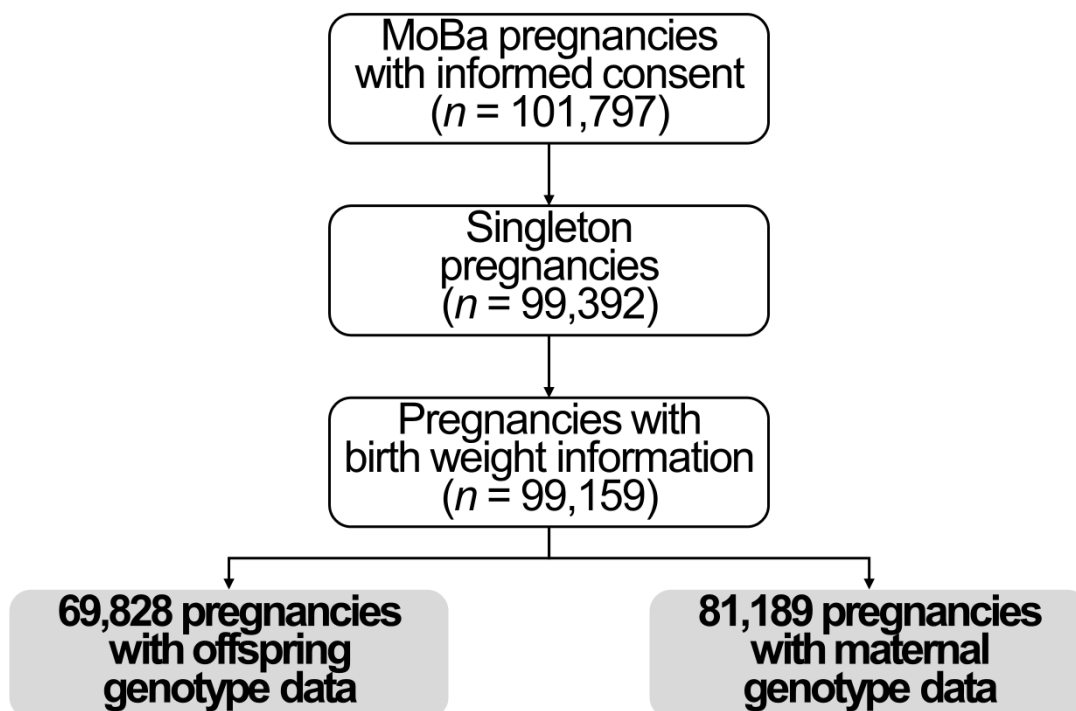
MoBa pregnancies with informed consent ($n$ = 101,797)

Singleton pregnancies ($n$ = 99,392)

Pregnancies with birth weight information ($n$ = 99,159)

69,828 pregnancies with offspring genotype data

81,189 pregnancies with maternal genotype data